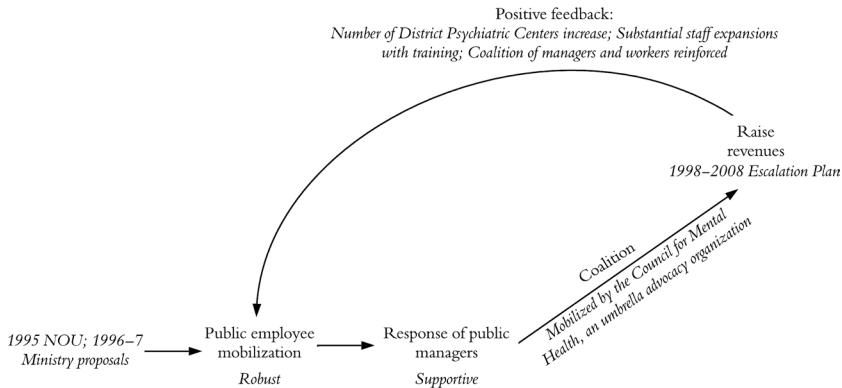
Positive feedback:
*Number of District Psychiatric Centers increase; Substantial staff expansions with training; Coalition of managers and workers reinforced*

Raise revenues
*1998–2008 Escalation Plan*

Coalition
*Mobilized by the Council for Mental Health, an umbrella advocacy organization*

*1995 NOU; 1996–7 Ministry proposals*

Public employee mobilization
*Robust*

Response of public managers
*Supportive*